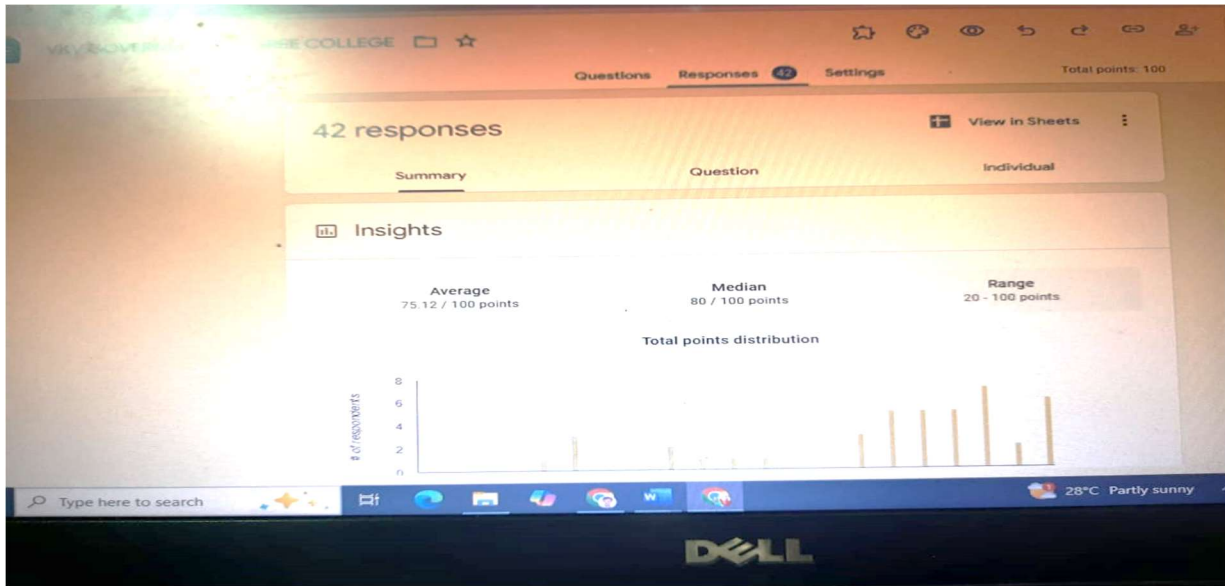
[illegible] COLLEGE

Questions Responses 42 Settings Total points: 100

42 responses

View in Sheets

Summary Question Individual

Insights

Average
75.12 / 100 points

Median
80 / 100 points

Range
20 - 100 points

Total points distribution

8
6
4
2
0

# of respondents

Type here to search

28°C Partly sunny

DELL